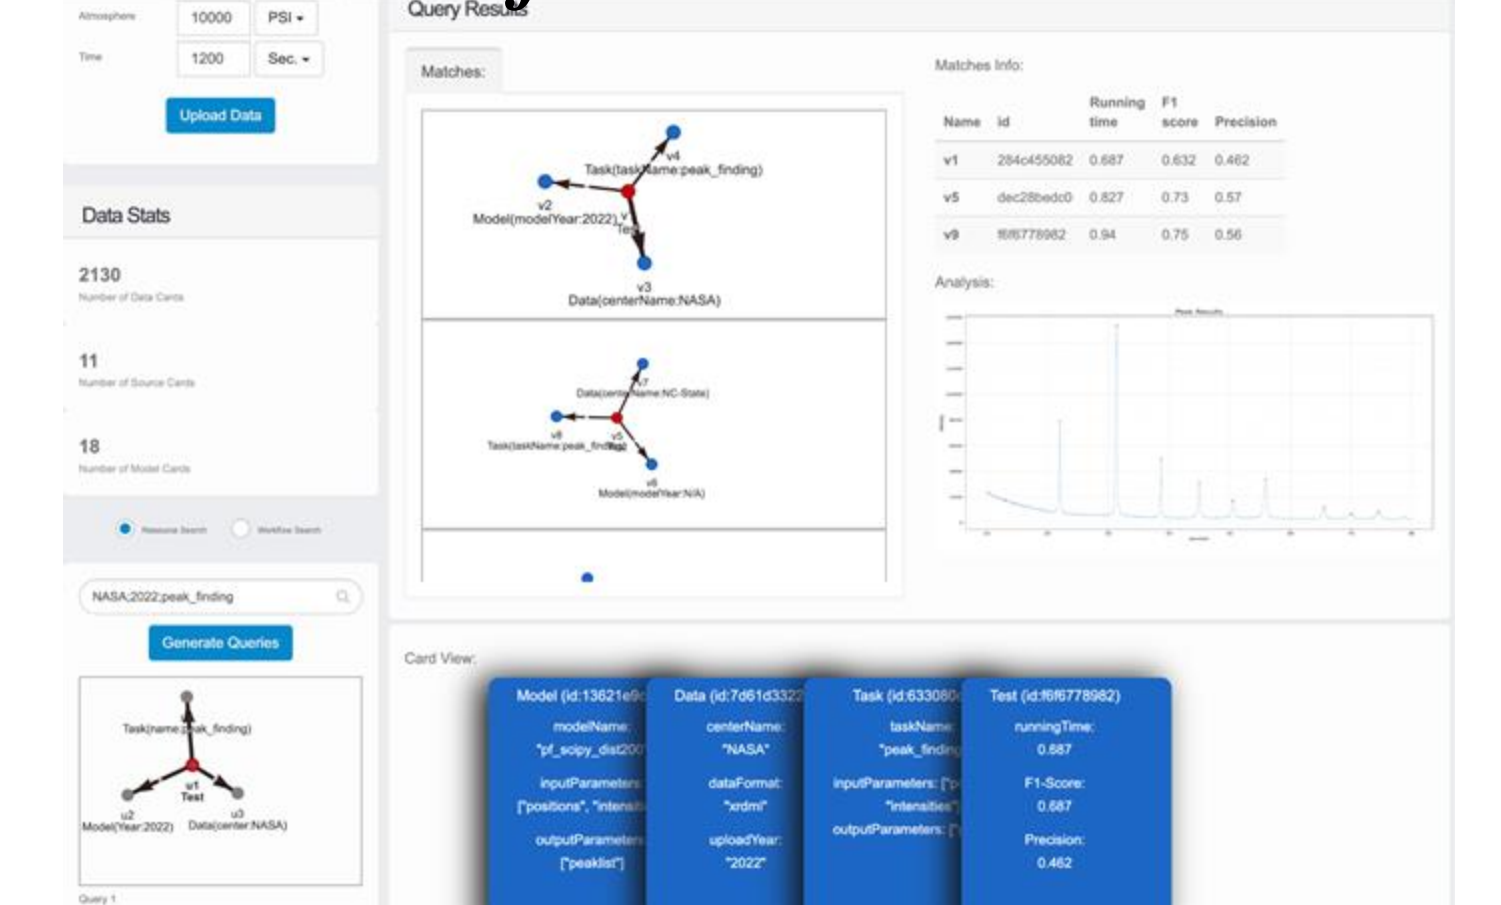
Atmosphere 10000 PSI
Time 1200 Sec.
Upload Data

Data Stats

2130
Number of Data Cards

11
Number of Source Cards

18
Number of Model Cards

Resource Search Workflow Search

NASA:2022:peak_finding

Generate Queries

Task(name:peak_finding)
u1
Test
u2
Model(Year:2022)
u3
Data(center:NASA)

Query 1

Query Results

Matches:

v4
Task(taskName:peak_finding)
v2
Model(modelYear:2022)
v1
Test
v3
Data(centerName:NASA)

v7
Data(centerName:NC-State)
v8
Task(taskName:peak_finding)
v5
Test
v6
Model(modelYear:N/A)

Matches Info:

| Name | id | Running time | F1 score | Precision |
|---|---|---|---|---|
| v1 | 284c455082 | 0.687 | 0.632 | 0.462 |
| v5 | dec28bedc0 | 0.827 | 0.73 | 0.57 |
| v9 | f6f6778982 | 0.94 | 0.75 | 0.56 |

Analysis:

Peak Results

Card View:

Model (id:13621e9c
modelName:
"pf_scipy_dist200
inputParameters:
["positions", "intensi
outputParameters:
["peaklist"]

Data (id:7d61d3322
centerName:
"NASA"
dataFormat:
"xrdml"
uploadYear:
"2022"

Task (id:633080
taskName:
"peak_finding
inputParameters: ["p
"intensities"]
outputParameters: [

Test (id:f6f6778982)
runningTime:
0.687
F1-Score:
0.687
Precision:
0.462